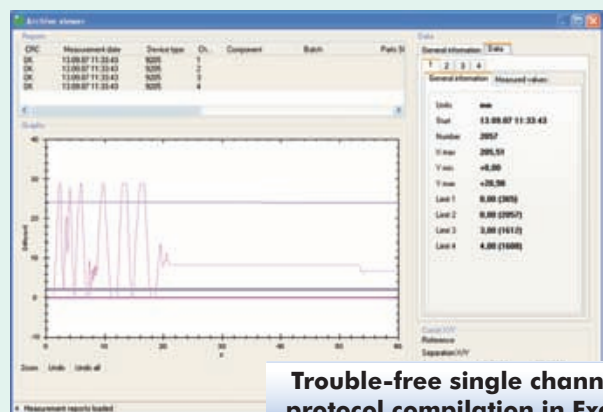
Archive viewer

Reports

| CRC | Measurement date | Device type | Ch. | Component | Batch | Parts St |
|---|---|---|---|---|---|---|
| OK | 13.09.07 11:33:43 | 9205 | 1 | | | |
| OK | 13.09.07 11:33:43 | 9205 | 2 | | | |
| OK | 13.09.07 11:33:43 | 9205 | 3 | | | |
| OK | 13.09.07 11:33:43 | 9205 | 4 | | | |

Graphic

40
30
20
10
0
-10

0 10 20 30 40 50 60

Zoom Undo Undo all

Measurement reports loaded

Data

General information Data

1 2 3 4

General information Measured values

Units mm
Start 13.09.07 11:33:43
Number 2057
X max 205,51
Y min +0,00
Y max +28,98
Limit 1 0,00 (305)
Limit 2 0,00 (2057)
Limit 3 3,00 (1612)
Limit 4 4,00 (1609)

Curve X/Y
Reference
Separation X/Y

Trouble-free single chann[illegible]
protocol compilation in Exc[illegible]